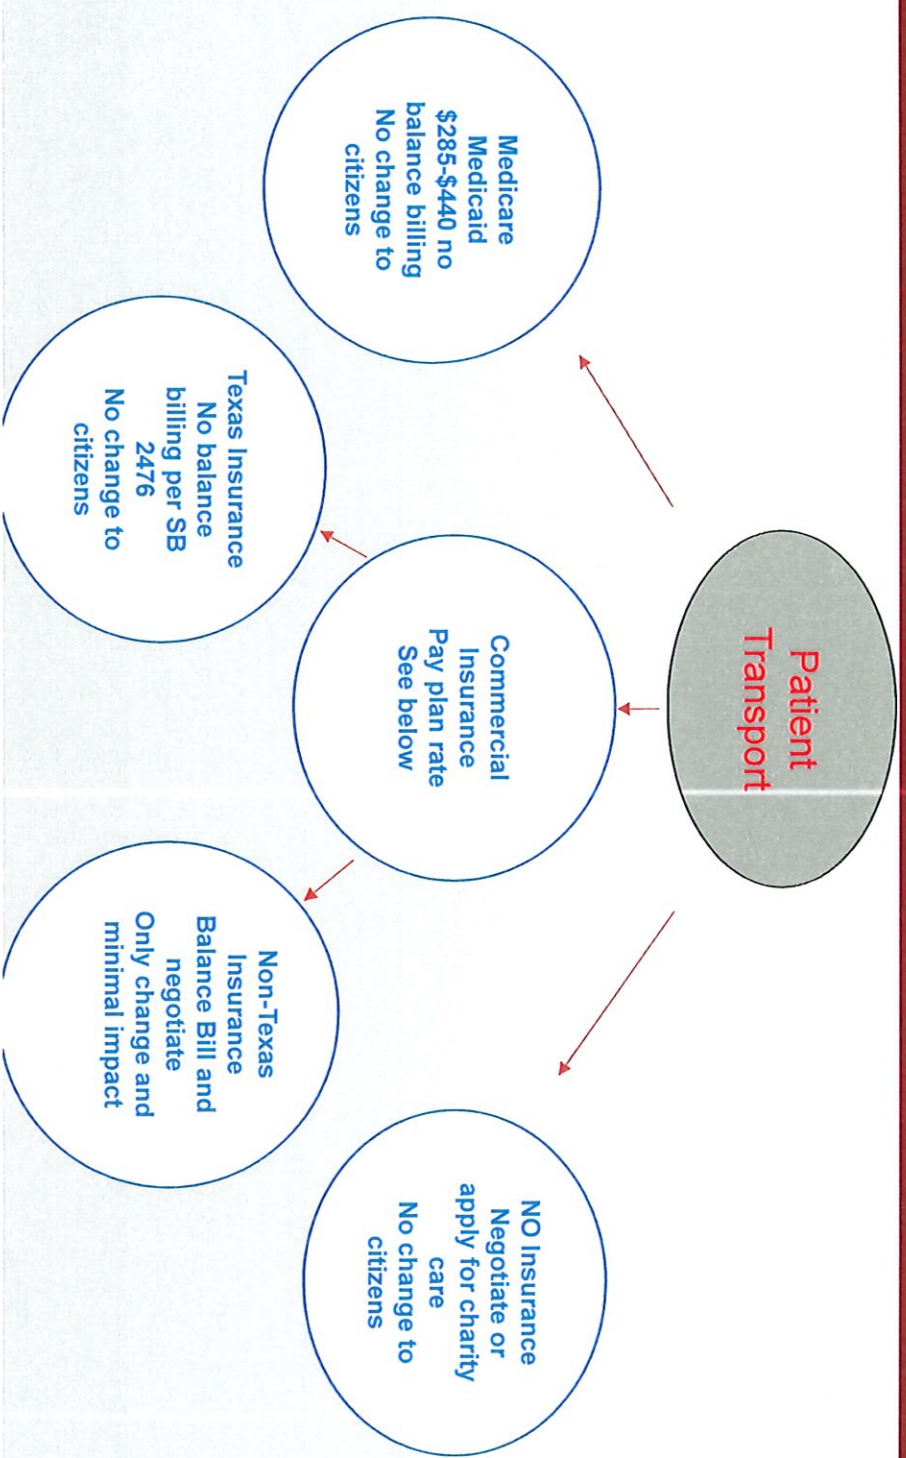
Patient Transport

Medicare
Medicaid
$285-$440 no balance billing
No change to citizens

Texas Insurance
No balance billing per SB 2476
No change to citizens

Commercial Insurance
Pay plan rate
See below

Non-Texas Insurance
Balance Bill and negotiate
Only change and minimal impact

NO Insurance
Negotiate or apply for charity care
No change to citizens